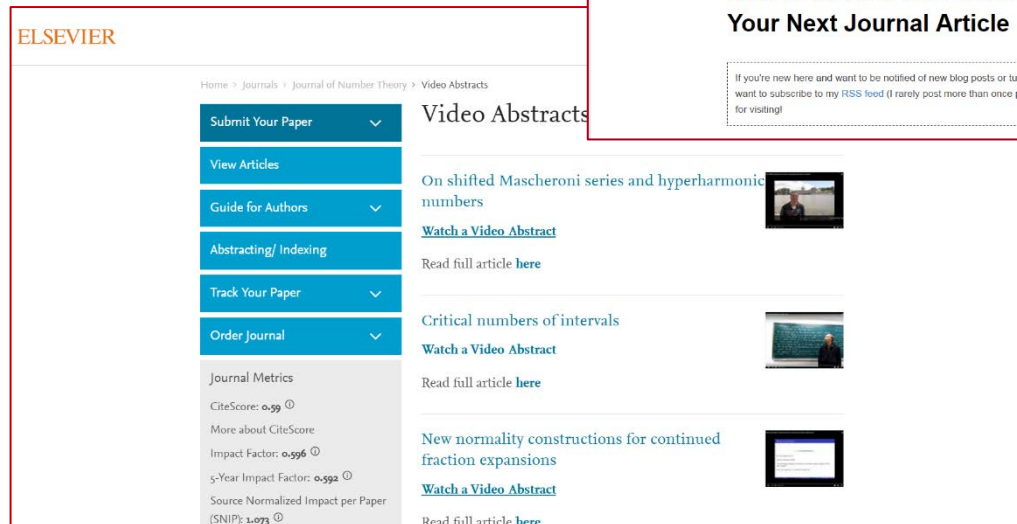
ELSEVIER

Your Next Journal Article

If you're new here and want to be notified of new blog posts or tu want to subscribe to my RSS feed (I rarely post more than once for visiting!

Home > Journals > Journal of Number Theory > Video Abstracts

Video Abstracts

Submit Your Paper

View Articles

Guide for Authors

Abstracting/ Indexing

Track Your Paper

Order Journal

Journal Metrics

CiteScore: 0.59

More about CiteScore

Impact Factor: 0.596

5-Year Impact Factor: 0.592

Source Normalized Impact per Paper (SNIP): 1.073

On shifted Mascheroni series and hyperharmonic numbers

Watch a Video Abstract

Read full article here

Critical numbers of intervals

Watch a Video Abstract

Read full article here

New normality constructions for continued fraction expansions

Watch a Video Abstract

Read full article here